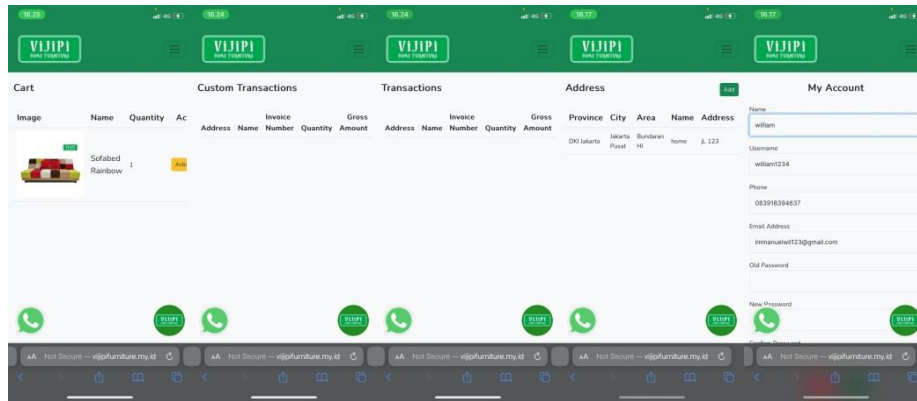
18.25

VIJIPI

Cart

| Image | Name | Quantity | Ac |
|---|---|---|---|
| | Sofabed Rainbow | 1 | Ad |

AA Not Secure — vijipifurniture.my.id

18.24

VIJIPI

Custom Transactions

| Address | Name | Invoice Number | Quantity | Gross Amount |
|---|---|---|---|---|

AA Not Secure — vijipifurniture.my.id

18.24

VIJIPI

Transactions

| Address | Name | Invoice Number | Quantity | Gross Amount |
|---|---|---|---|---|

AA Not Secure — vijipifurniture.my.id

18.17

VIJIPI

Address

Add

| Province | City | Area | Name | Address |
|---|---|---|---|---|
| DKI Jakarta | Jakarta Pusat | Bundaran HI | home | jl. 123 |

AA Not Secure — vijipifurniture.my.id

18.17

VIJIPI

My Account

Name
william

Username
william1234

Phone
083918384637

Email Address
immanuelwill123@gmail.com

Old Password

New Password

Confirm Password

AA Not Secure — vijipifurniture.my.id